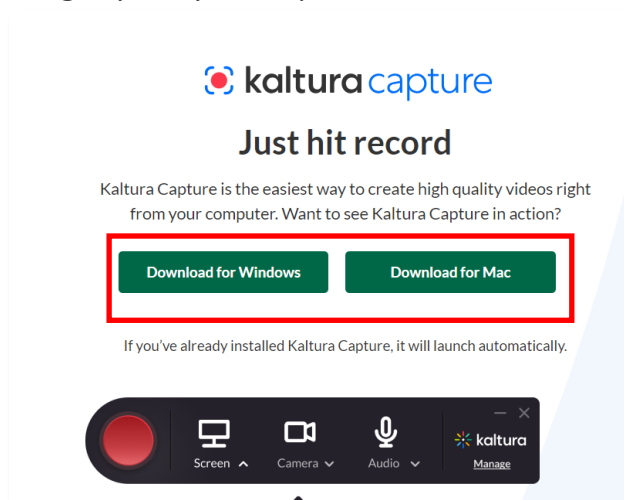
kaltura capture

Just hit record

Kaltura Capture is the easiest way to create high quality videos right from your computer. Want to see Kaltura Capture in action?

Download for Windows

Download for Mac

If you've already installed Kaltura Capture, it will launch automatically.

Screen

Camera

Audio

kaltura

Manage